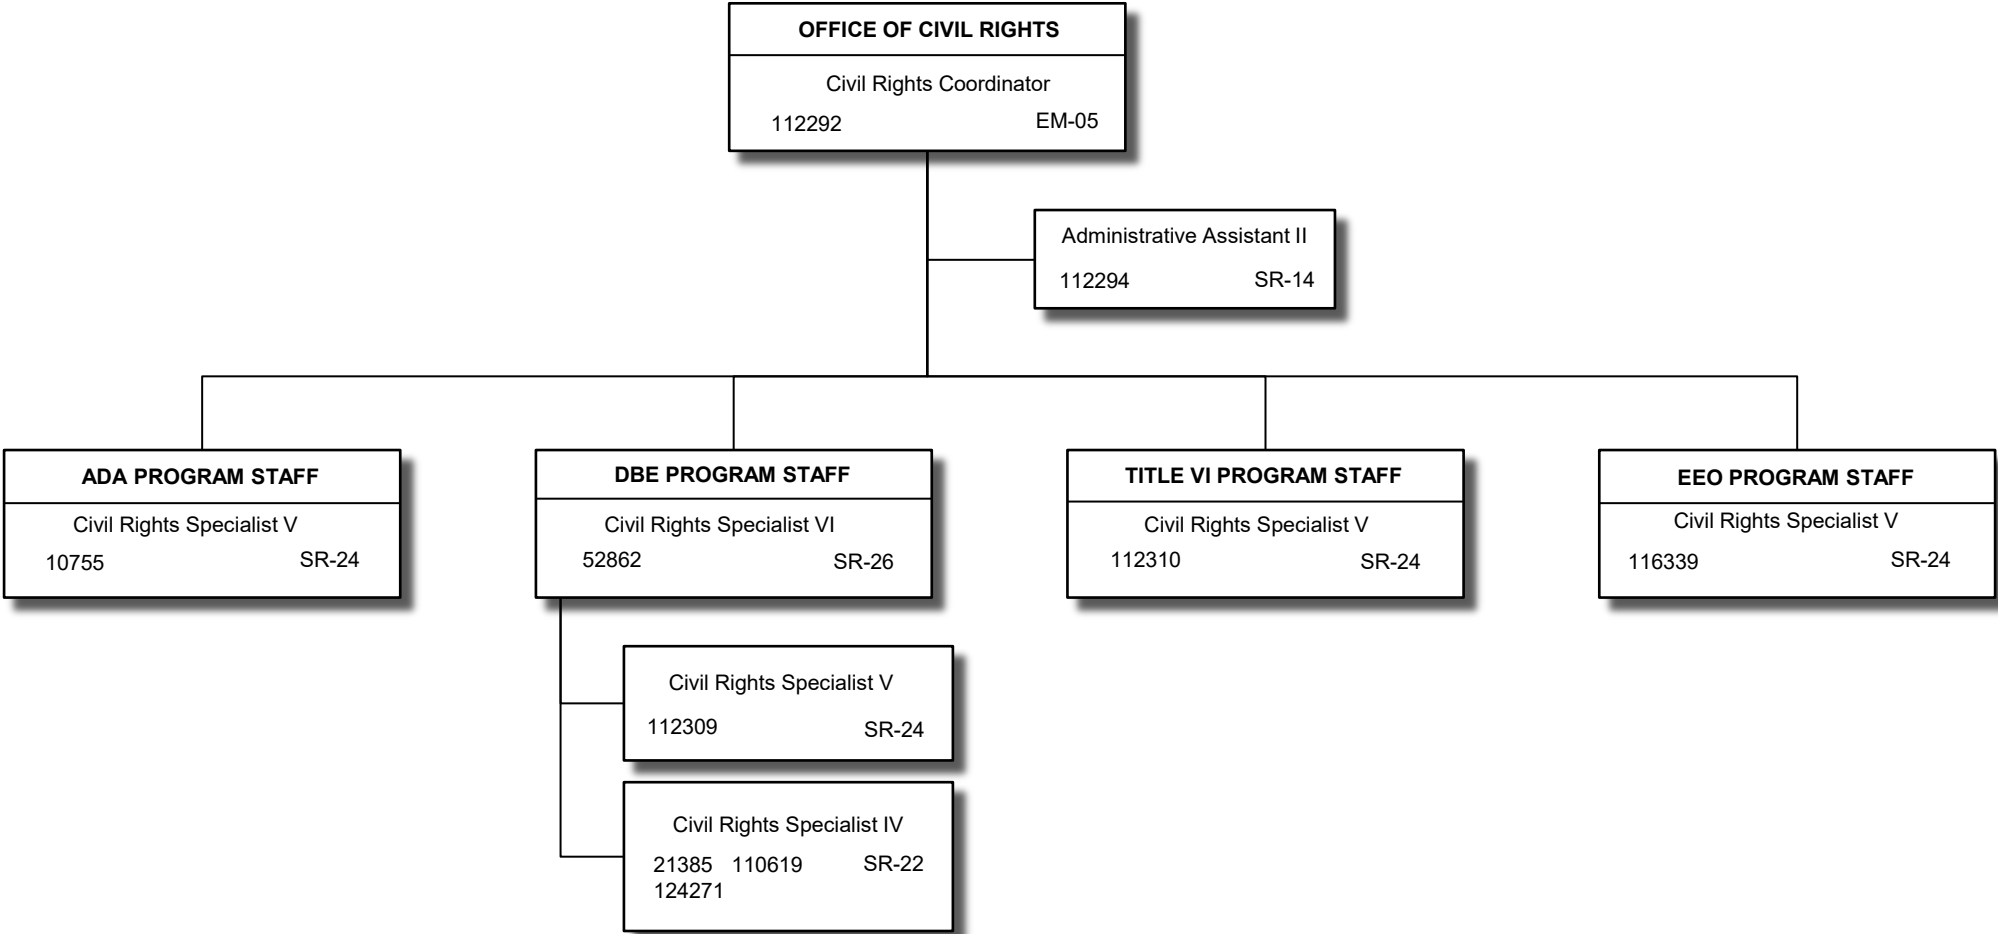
OFFICE OF CIVIL RIGHTS

Civil Rights Coordinator
112292 EM-05

Administrative Assistant II
112294 SR-14

ADA PROGRAM STAFF

Civil Rights Specialist V
10755 SR-24

DBE PROGRAM STAFF

Civil Rights Specialist VI
52862 SR-26

Civil Rights Specialist V
112309 SR-24

Civil Rights Specialist IV
21385 110619 SR-22
124271

TITLE VI PROGRAM STAFF

Civil Rights Specialist V
112310 SR-24

EEO PROGRAM STAFF

Civil Rights Specialist V
116339 SR-24